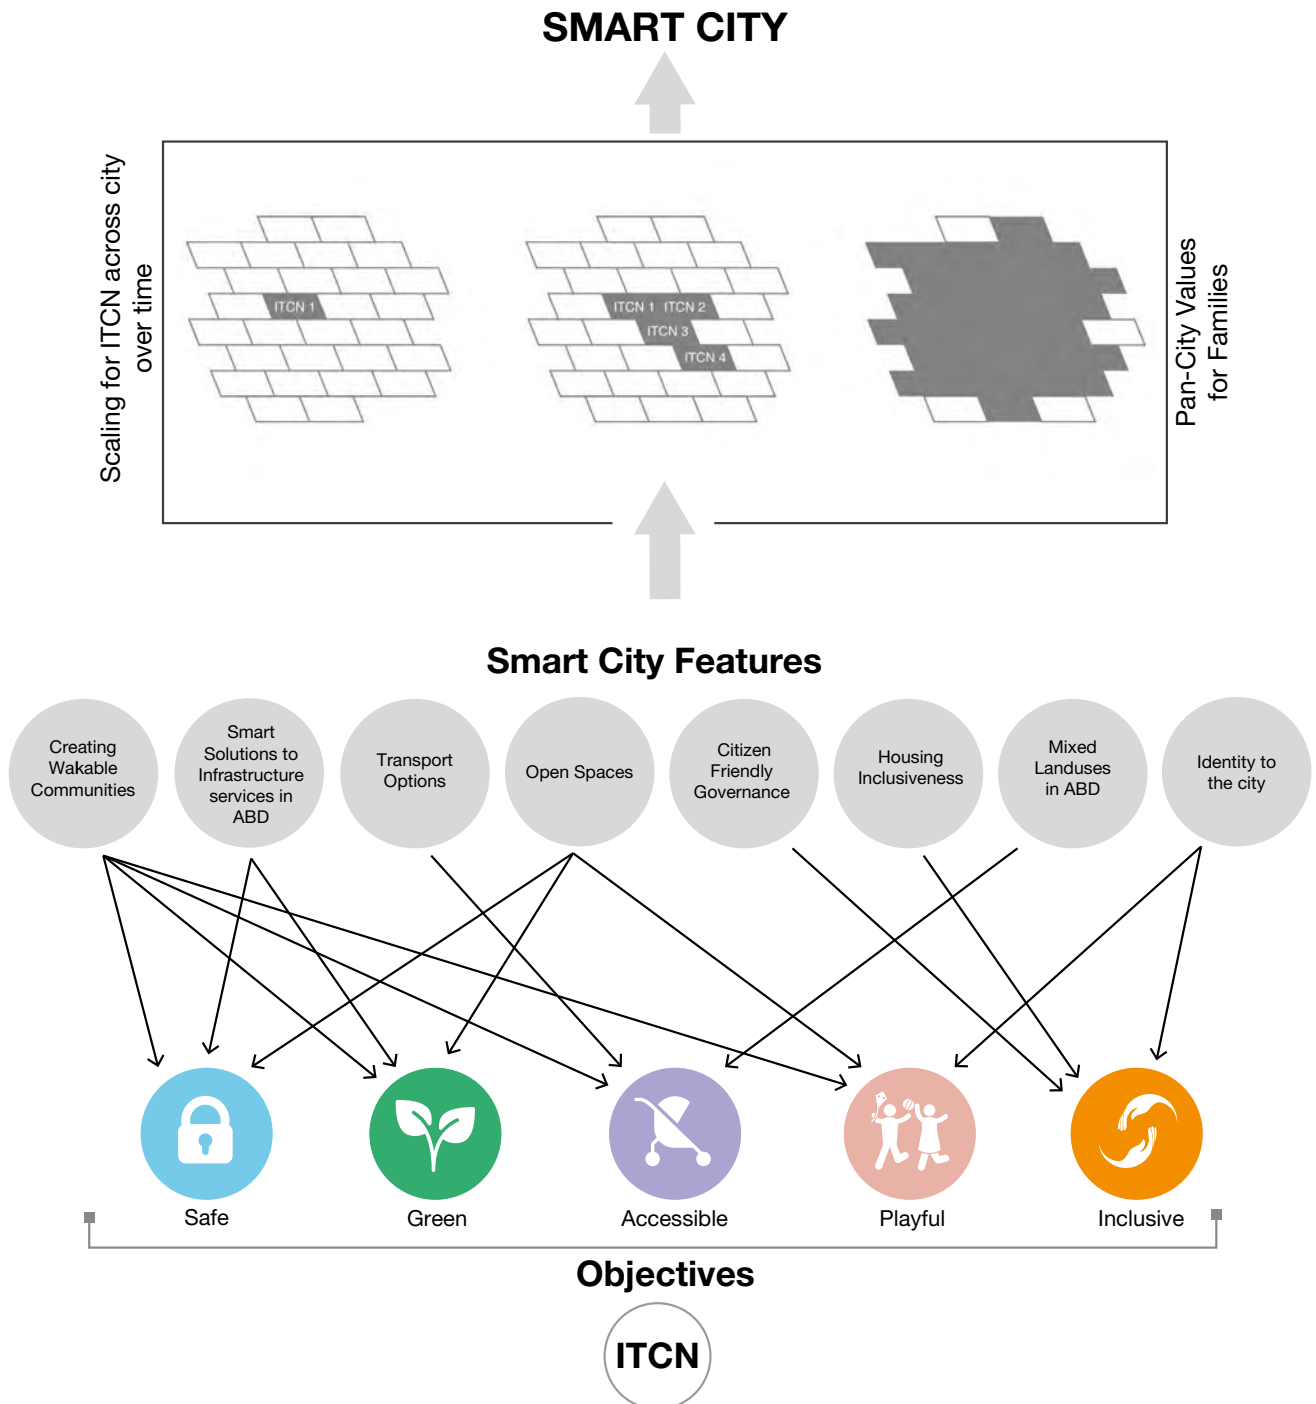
SMART CITY

Scaling for ITCN across city over time

ITCN 1

ITCN 1 ITCN 2
ITCN 3
ITCN 4

Pan-City Values for Families

Smart City Features

Creating Wakable Communities

Smart Solutions to Infrastructure services in ABD

Transport Options

Open Spaces

Citizen Friendly Governance

Housing Inclusiveness

Mixed Landuses in ABD

Identity to the city

Safe

Green

Accessible

Playful

Inclusive

Objectives

ITCN